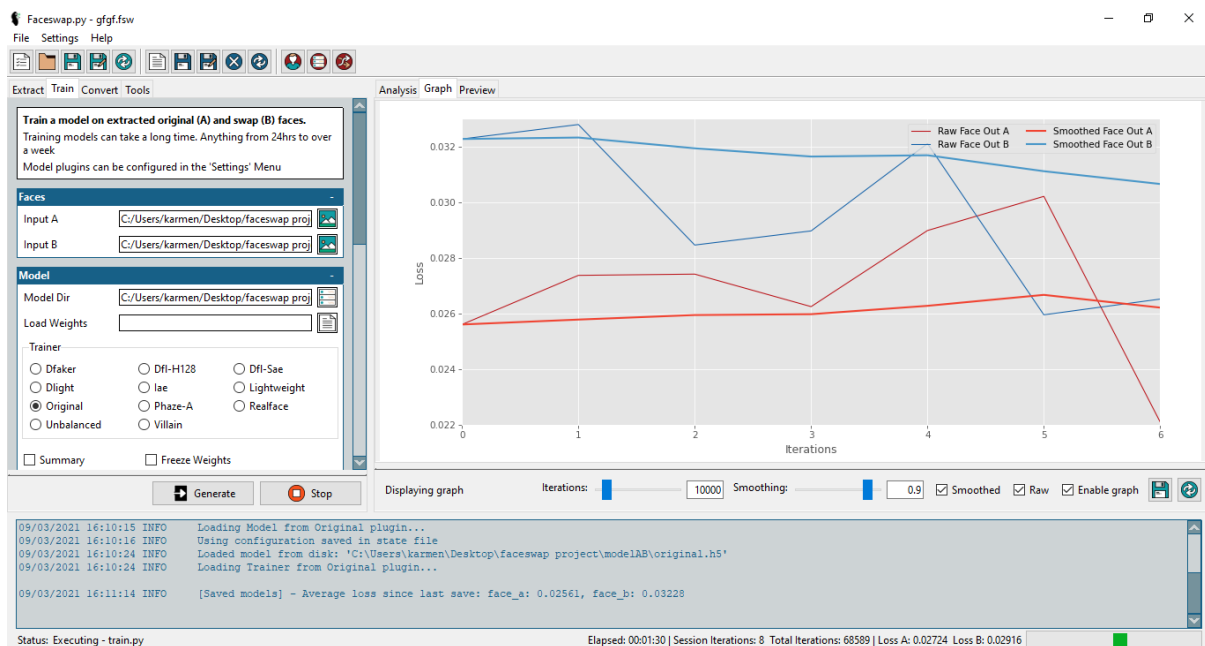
Faceswap.py - gfgf.fsw

File Settings Help

Extract Train Convert Tools

Train a model on extracted original (A) and swap (B) faces.
Training models can take a long time. Anything from 24hrs to over a week
Model plugins can be configured in the 'Settings' Menu

Faces -
Input A C:/Users/karmen/Desktop/faceswap proj
Input B C:/Users/karmen/Desktop/faceswap proj

Model -
Model Dir C:/Users/karmen/Desktop/faceswap proj
Load Weights

Trainer
Dfaker
Dfl-H128
Dfl-Sae
Dlight
Iae
Lightweight
Original
Phaze-A
Realface
Unbalanced
Villain

Summary
Freeze Weights

Generate
Stop

Analysis Graph Preview

Raw Face Out A
Raw Face Out B
Smoothed Face Out A
Smoothed Face Out B

0.032
0.030
0.028
0.026
0.024
0.022
Loss
0 1 2 3 4 5 6
Iterations

Displaying graph
Iterations: 10000
Smoothing: 0.9
Smoothed
Raw
Enable graph

09/03/2021 16:10:15 INFO Loading Model from Original plugin...
09/03/2021 16:10:16 INFO Using configuration saved in state file
09/03/2021 16:10:24 INFO Loaded model from disk: 'C:\Users\karmen\Desktop\faceswap project\modelAB\original.h5'
09/03/2021 16:10:24 INFO Loading Trainer from Original plugin...

09/03/2021 16:11:14 INFO [Saved models] - Average loss since last save: face_a: 0.02561, face_b: 0.03228

Status: Executing - train.py
Elapsed: 00:01:30 | Session Iterations: 8 Total Iterations: 68589 | Loss A: 0.02724 Loss B: 0.02916